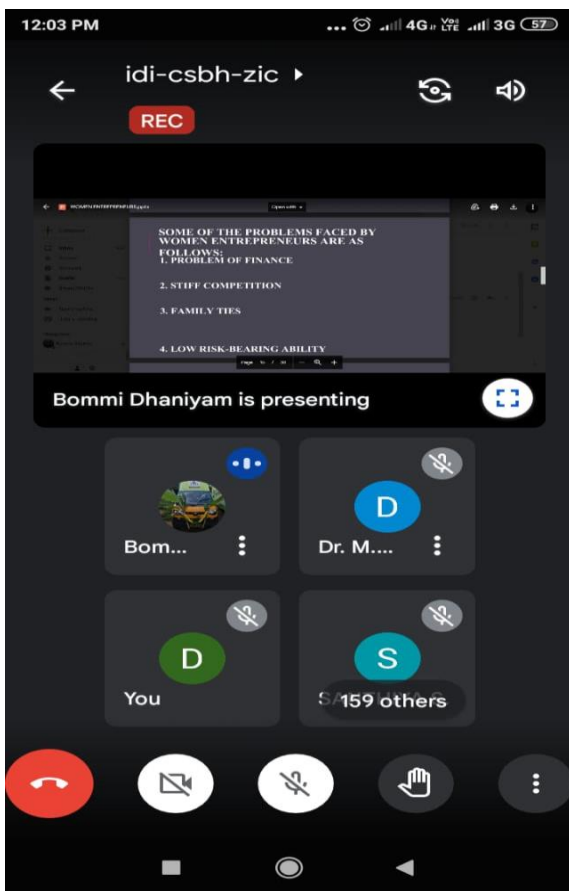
12:03 PM ... 4G Vo LTE 3G 57

idi-csbh-zic

REC

WOMEN ENTREPRENEURS.pptx

Open with

SOME OF THE PROBLEMS FACED BY WOMEN ENTREPRENEURS ARE AS FOLLOWS:
1. PROBLEM OF FINANCE

2. STIFF COMPETITION

3. FAMILY TIES

4. LOW RISK-BEARING ABILITY

Page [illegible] / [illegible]

Bommi Dhaniyam is presenting

Bom...

D
Dr. M....

D
You

S
S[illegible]
159 others